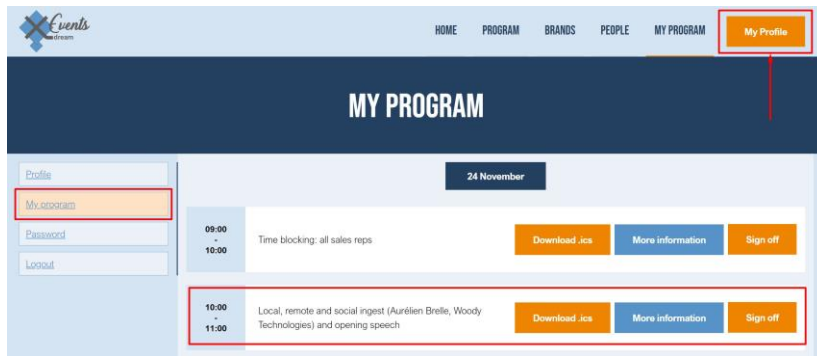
Events dream

HOME PROGRAM BRANDS PEOPLE MY PROGRAM My Profile

MY PROGRAM

Profile
My program
Password
Logout

24 November

09:00 - 10:00
Time blocking: all sales reps
Download .ics More information Sign off

10:00 - 11:00
Local, remote and social ingest (Aurélien Brelle, Woody Technologies) and opening speech
Download .ics More information Sign off